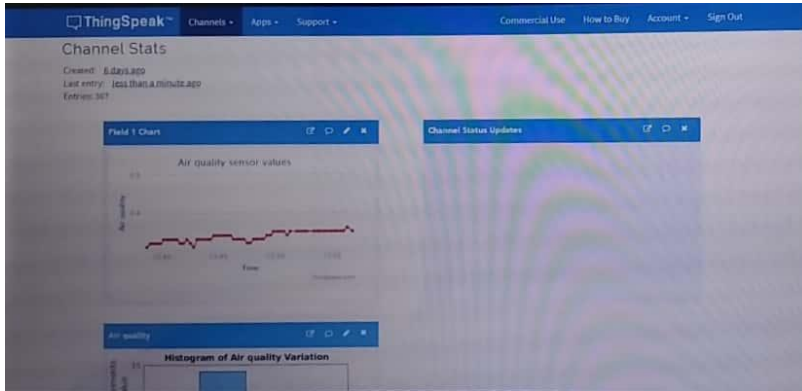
ThingSpeak™ Channels ▾ Apps ▾ Support ▾ Commercial Use How to Buy Account ▾ Sign Out

Channel Stats

Created: 6 days ago
Last entry: less than a minute ago
Entries: 367

Field 1 Chart

Air quality sensor values

Air quality

Time

Channel Status Updates

Air quality

Histogram of Air quality Variation